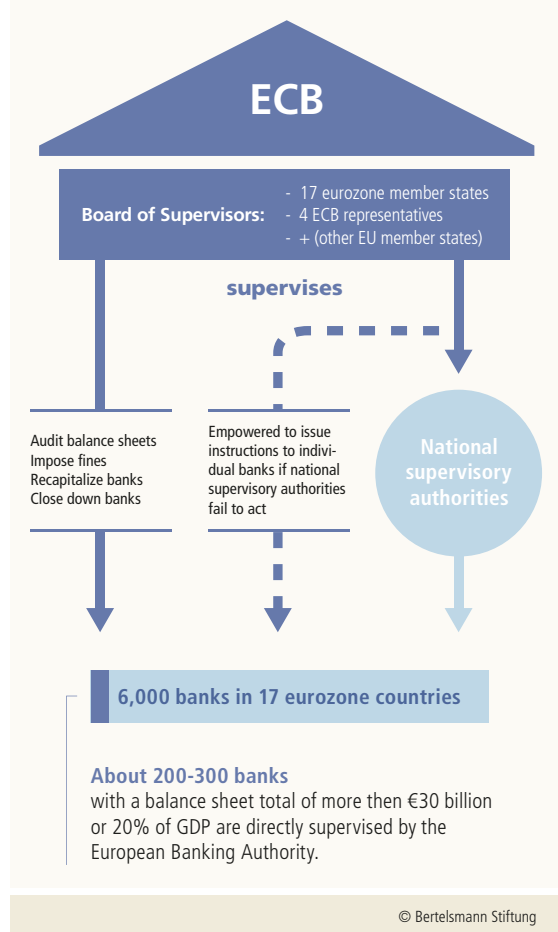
ECB

Board of Supervisors:
- 17 eurozone member states
- 4 ECB representatives
- + (other EU member states)

supervises

Audit balance sheets
Impose fines
Recapitalize banks
Close down banks

Empowered to issue instructions to individual banks if national supervisory authorities fail to act

National supervisory authorities

6,000 banks in 17 eurozone countries

About 200-300 banks
with a balance sheet total of more then €30 billion or 20% of GDP are directly supervised by the European Banking Authority.

© Bertelsmann Stiftung